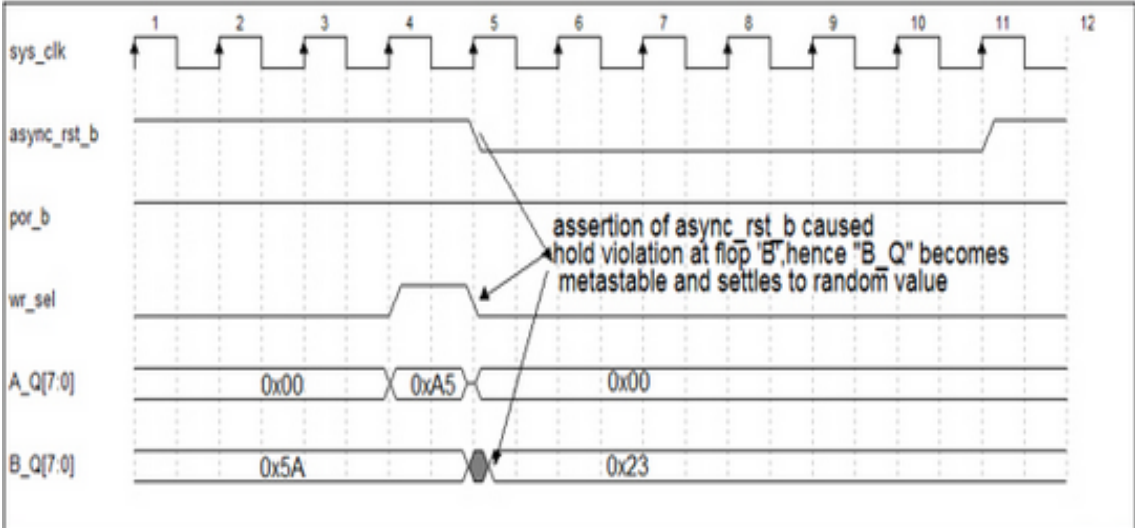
1 2 3 4 5 6 7 8 9 10 11 12

sys_clk

async_rst_b

por_b

wr_sel

A_Q[7:0]

B_Q[7:0]

assertion of async_rst_b caused hold violation at flop 'B',hence "B_Q" becomes metastable and settles to random value

0x00 0xA5 0x00

0x5A 0x23